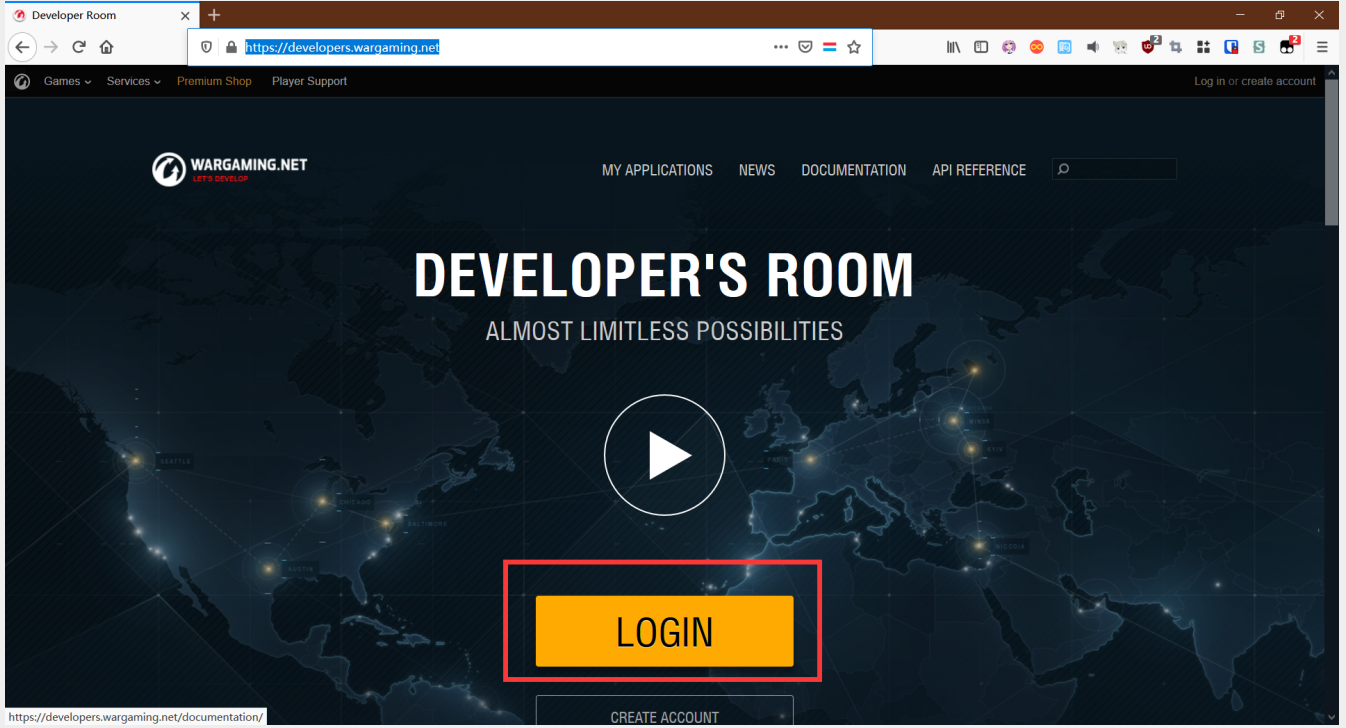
Developer Room

https://developers.wargaming.net

Games Services Premium Shop Player Support

Log in or create account

WARGAMING.NET
LET'S DEVELOP

MY APPLICATIONS NEWS DOCUMENTATION API REFERENCE

DEVELOPER'S ROOM

ALMOST LIMITLESS POSSIBILITIES

SEATTLE CHICAGO BALTIMORE AUSTIN PARIS MINSK KYIV NICOSIA

LOGIN

CREATE ACCOUNT

https://developers.wargaming.net/documentation/